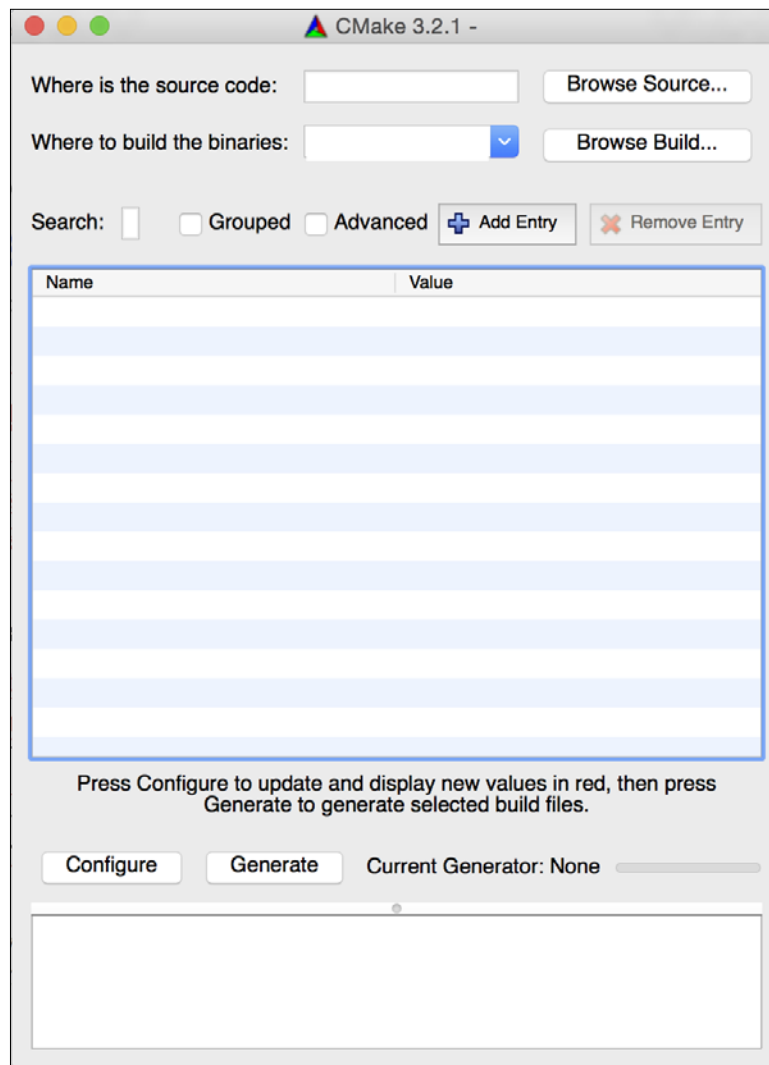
CMake 3.2.1 -

Where is the source code:
Browse Source...

Where to build the binaries:
Browse Build...

Search:
Grouped
Advanced
Add Entry
Remove Entry

| Name | Value |
|---|---|

Press Configure to update and display new values in red, then press Generate to generate selected build files.

Configure
Generate
Current Generator: None